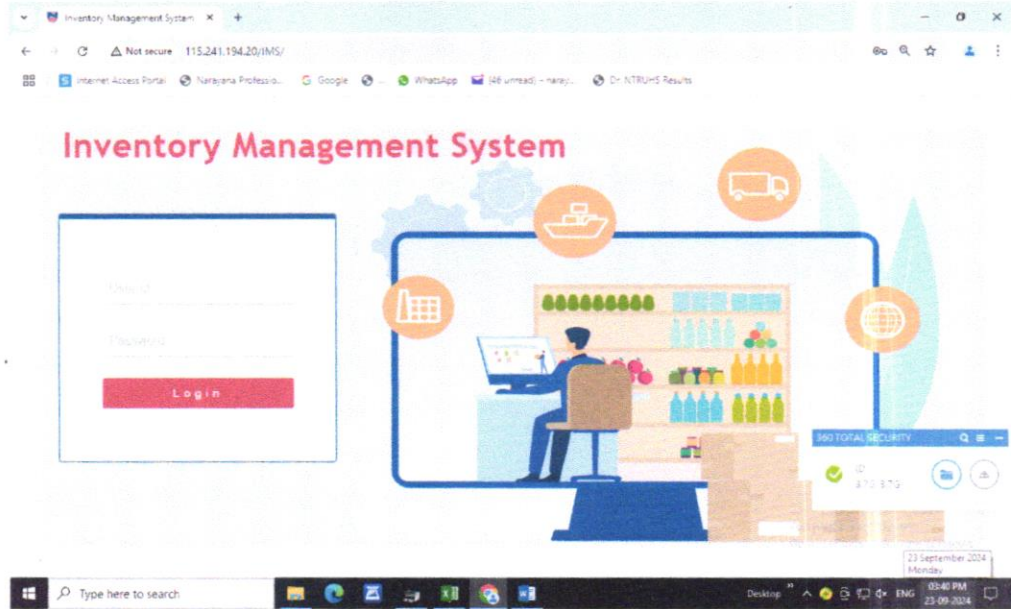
Inventory Management System ×

Not secure 115.241.194.20/IMS/

Internet Access Portal  Narayana Professio...  Google  WhatsApp  (46 unread) - naray...  Dr. NTRUHS Results

Inventory Management System

Userid

Password

Login

360 TOTAL SECURITY

IP
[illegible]

23 September 2024
Monday

Type here to search

Desktop  ENG  03:40 PM  23-09-2024